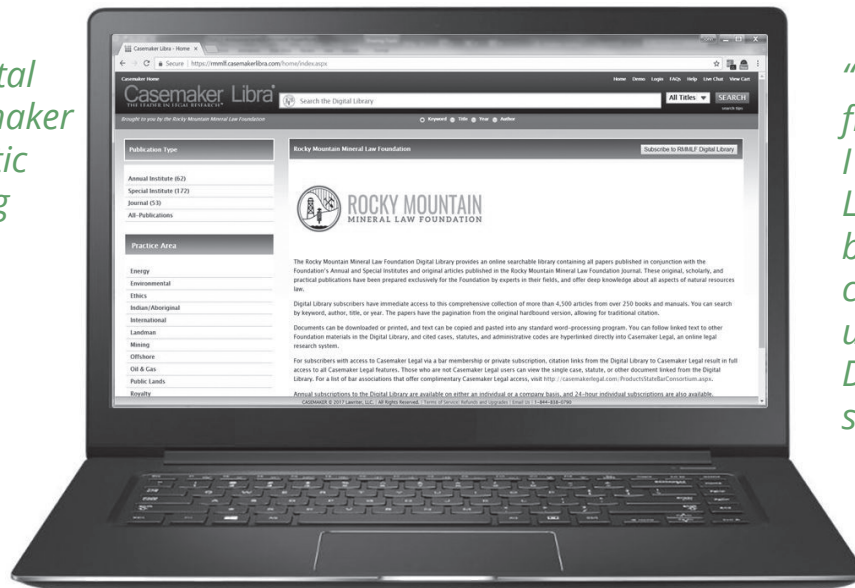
tal
naker
tic
g

Casemaker Libra - Home ×
Secure | https://rmmlf.casemakerlibra.com/home/index.aspx
Casemaker Home
Home Demo Login FAQs Help Live Chat View Cart
Casemaker Libra
THE LEADER IN LEGAL RESEARCH
Search the Digital Library
All Titles
SEARCH
search tips
Brought to you by the Rocky Mountain Mineral Law Foundation
Keyword Title Year Author

Publication Type
Annual Institute (62)
Special Institute (172)
Journal (53)
All-Publications

Practice Area
Energy
Environmental
Ethics
Indian/Aboriginal
International
Landman
Mining
Offshore
Oil & Gas
Public Lands
Royalty

Rocky Mountain Mineral Law Foundation
Subscribe to RMMLF Digital Library

ROCKY MOUNTAIN
MINERAL LAW FOUNDATION

The Rocky Mountain Mineral Law Foundation Digital Library provides an online searchable library containing all papers published in conjunction with the Foundation's Annual and Special Institutes and original articles published in the Rocky Mountain Mineral Law Foundation Journal. These original, scholarly, and practical publications have been prepared exclusively for the Foundation by experts in their fields, and offer deep knowledge about all aspects of natural resources law.

Digital Library subscribers have immediate access to this comprehensive collection of more than 4,500 articles from over 250 books and manuals. You can search by keyword, author, title, or year. The papers have the pagination from the original hardbound version, allowing for traditional citation.

Documents can be downloaded or printed, and text can be copied and pasted into any standard word-processing program. You can follow linked text to other Foundation materials in the Digital Library, and cited cases, statutes, and administrative codes are hyperlinked directly into Casemaker Legal, an online legal research system.

For subscribers with access to Casemaker Legal via a bar membership or private subscription, citation links from the Digital Library to Casemaker Legal result in full access to all Casemaker Legal features. Those who are not Casemaker Legal users can view the single case, statute, or other document linked from the Digital Library. For a list of bar associations that offer complimentary Casemaker Legal access, visit http://casemakerlegal.com/ProductsStateBarConsortium.aspx.

Annual subscriptions to the Digital Library are available on either an individual or a company basis, and 24-hour individual subscriptions are also available.
CASEMAKER © 2017 Lawriter, LLC | All Rights Reserved. | Terms of Service | Refunds and Upgrades | Email Us | 1-844-836-0790

"
f
I
L
b
c
u
D
s